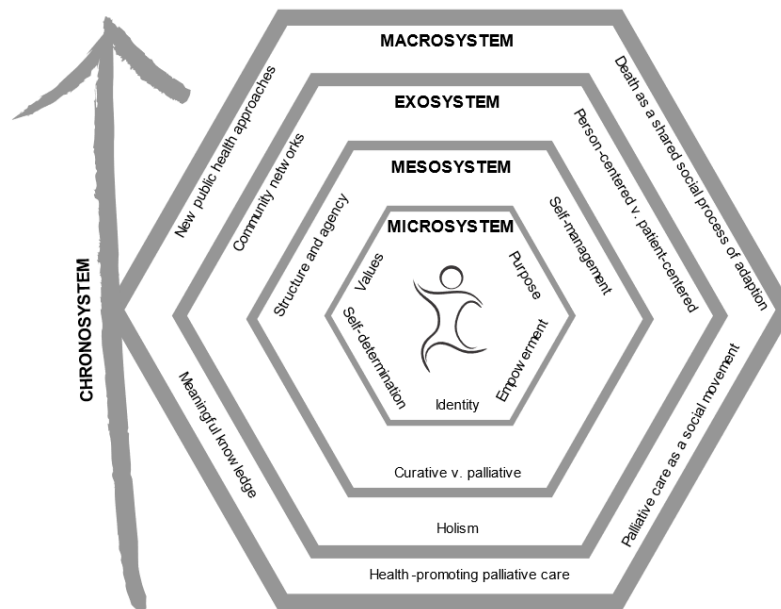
CHRONOSYSTEM

MACROSYSTEM

New public health approaches

Death as a shared social process of adaption

EXOSYSTEM

Community networks

Person-centered v. patient-centered

MESOSYSTEM

Structure and agency

Self-management

MICROSYSTEM

Values

Purpose

Self-determination

Empowerment

Identity

Curative v. palliative

Meaningful knowledge

Palliative care as a social movement

Holism

Health-promoting palliative care